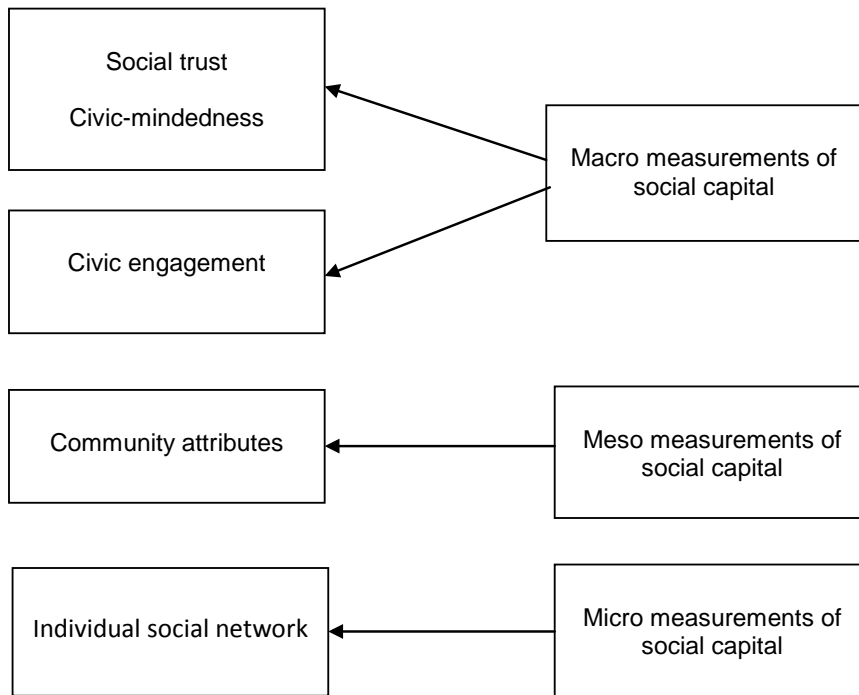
Social trust

Civic-mindedness

Macro measurements of social capital

Civic engagement

Community attributes

Meso measurements of social capital

Individual social network

Micro measurements of social capital